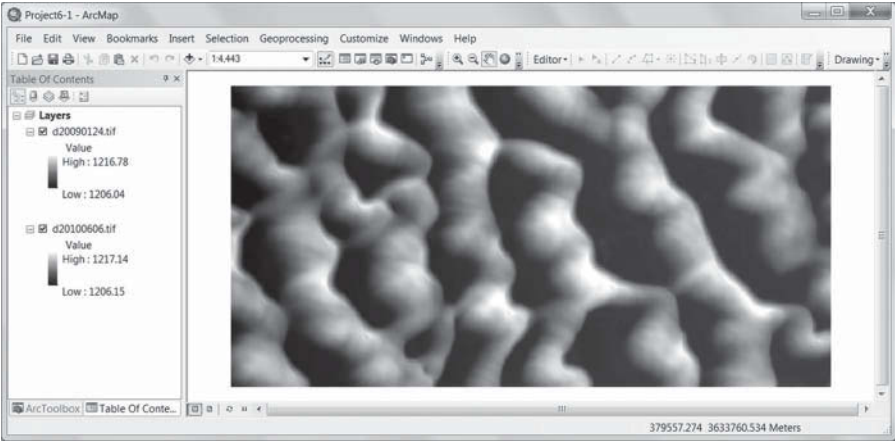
Project6-1 - ArcMap

File Edit View Bookmarks Insert Selection Geoprocessing Customize Windows Help

1:4,443

Editor▾

Drawing▾

Table Of Contents

Layers

d20090124.tif

Value

High : 1216.78

Low : 1206.04

d20100606.tif

Value

High : 1217.14

Low : 1206.15

ArcToolbox

Table Of Conte...

379557.274 3633760.534 Meters